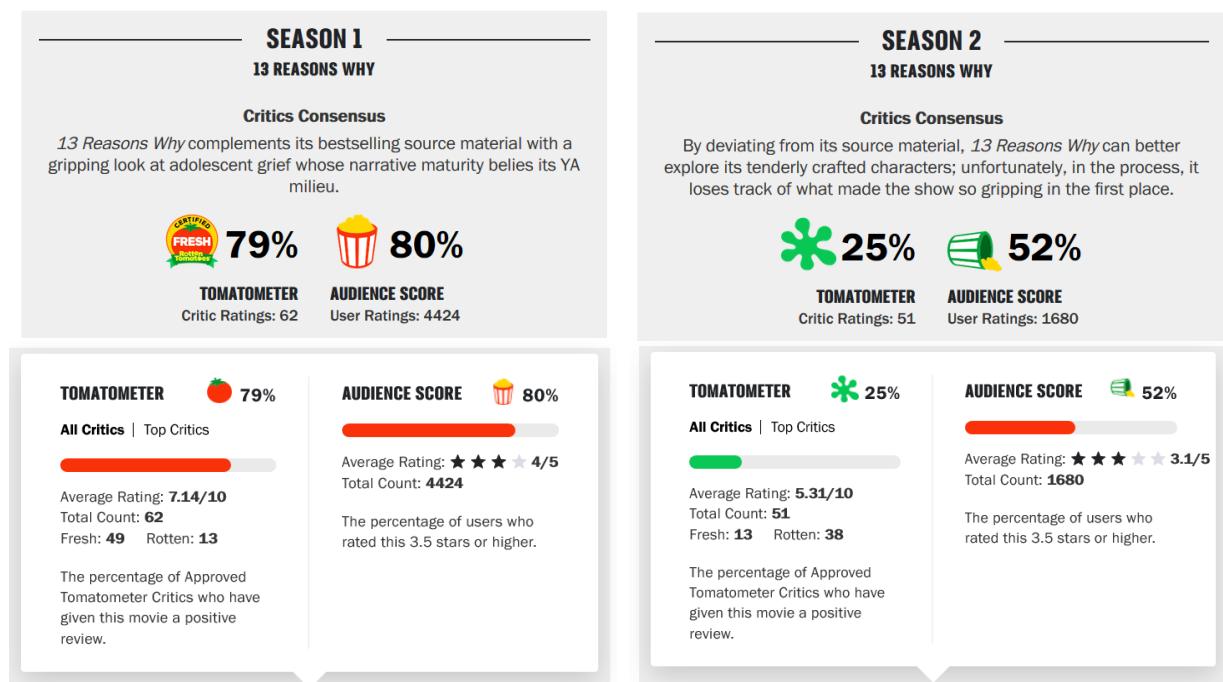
SEASON 1
13 REASONS WHY

Critics Consensus
13 Reasons Why complements its bestselling source material with a gripping look at adolescent grief whose narrative maturity belies its YA milieu.

CERTIFIED FRESH Rotten Tomatoes 79% 80%

TOMATOMETER
Critic Ratings: 62

AUDIENCE SCORE
User Ratings: 4424

TOMATOMETER 79%

All Critics | Top Critics

Average Rating: 7.14/10
Total Count: 62
Fresh: 49 Rotten: 13

The percentage of Approved Tomatometer Critics who have given this movie a positive review.

AUDIENCE SCORE 80%

Average Rating: 4/5
Total Count: 4424

The percentage of users who rated this 3.5 stars or higher.

SEASON 2
13 REASONS WHY

Critics Consensus
By deviating from its source material, 13 Reasons Why can better explore its tenderly crafted characters; unfortunately, in the process, it loses track of what made the show so gripping in the first place.

25% 52%

TOMATOMETER
Critic Ratings: 51

AUDIENCE SCORE
User Ratings: 1680

TOMATOMETER 25%

All Critics | Top Critics

Average Rating: 5.31/10
Total Count: 51
Fresh: 13 Rotten: 38

The percentage of Approved Tomatometer Critics who have given this movie a positive review.

AUDIENCE SCORE 52%

Average Rating: 3.1/5
Total Count: 1680

The percentage of users who rated this 3.5 stars or higher.